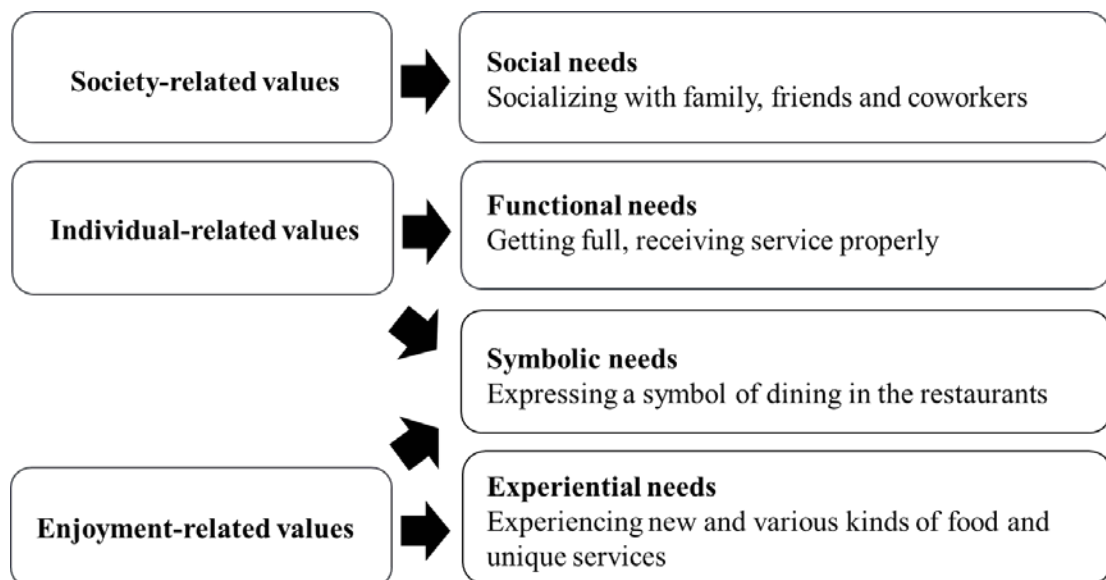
Society-related values

Social needs
Socializing with family, friends and coworkers

Individual-related values

Functional needs
Getting full, receiving service properly

Symbolic needs
Expressing a symbol of dining in the restaurants

Enjoyment-related values

Experiential needs
Experiencing new and various kinds of food and unique services